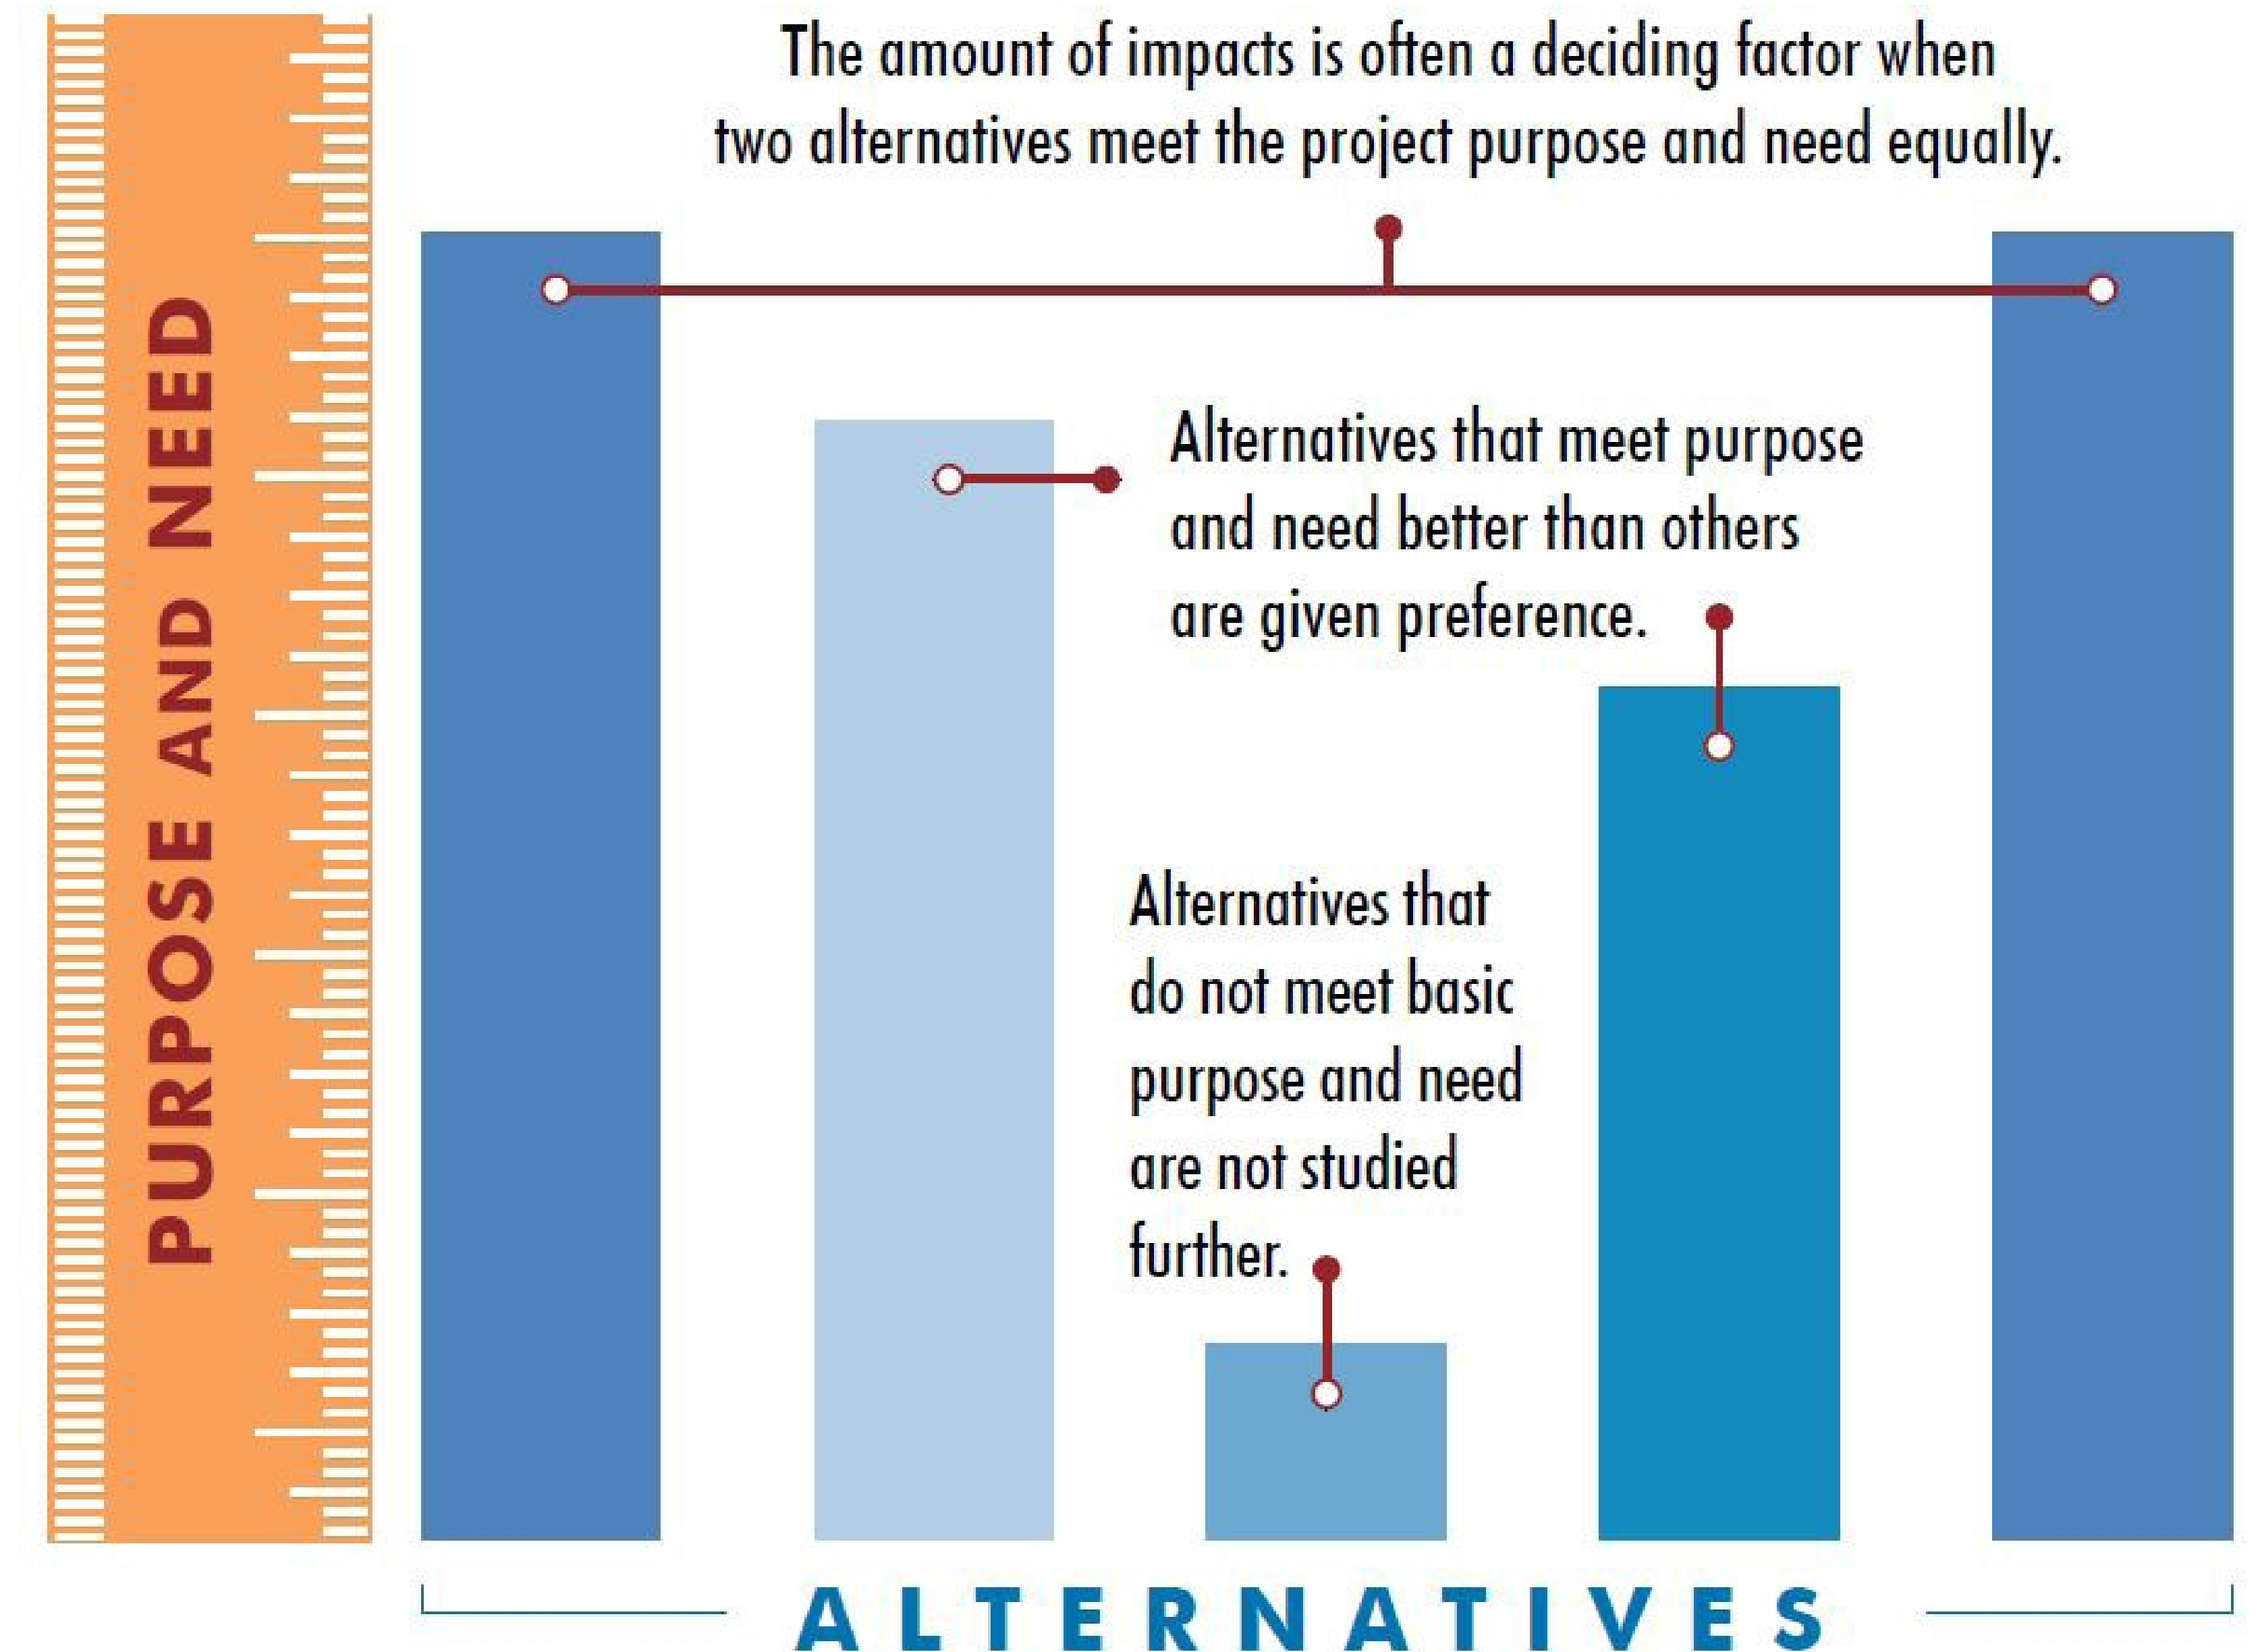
PURPOSE AND NEED

The amount of impacts is often a deciding factor when two alternatives meet the project purpose and need equally.

Alternatives that meet purpose and need better than others are given preference.

Alternatives that do not meet basic purpose and need are not studied further.

ALTERNATIVES